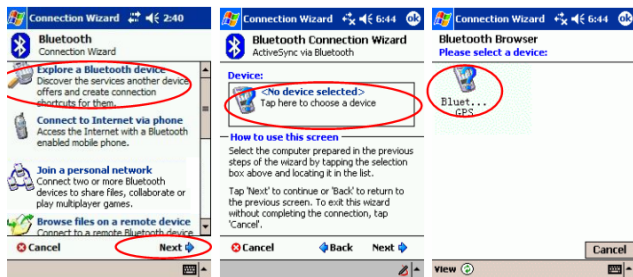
Connection Wizard 2:40

Bluetooth
Connection Wizard

Explore a Bluetooth device
Discover the services another device offers and create connection shortcuts for them.

Connect to Internet via phone
Access the Internet with a Bluetooth enabled mobile phone.

Join a personal network
Connect two or more Bluetooth devices to share files, collaborate or play multiplayer games.

Browse files on a remote device
Connect to a remote Bluetooth device

Cancel
Next

Connection Wizard 6:44 ok

Bluetooth Connection Wizard
ActiveSync via Bluetooth

Device:
<No device selected>
Tap here to choose a device

How to use this screen
Select the computer prepared in the previous steps of the wizard by tapping the selection box above and locating it in the list.

Tap 'Next' to continue or 'Back' to return to the previous screen. To exit this wizard without completing the connection, tap 'Cancel'.

Cancel
Back
Next

Connection Wizard 6:44 ok

Bluetooth Browser
Please select a device:

Bluet...
GPS

Cancel
View